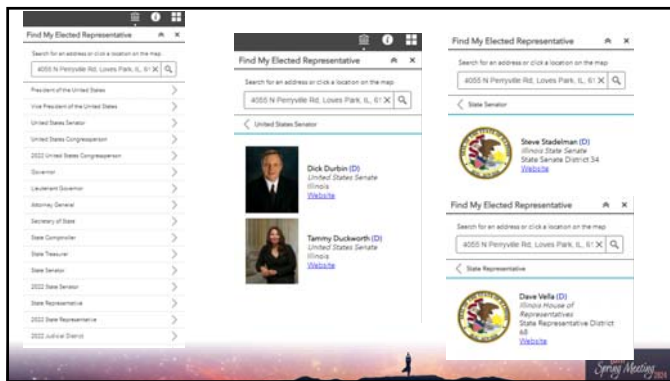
Find My Elected Representative

Search for an address or click a location on the map

4055 N Perryville Rd, Loves Park, IL, 61

President of the United States

Vice President of the United States

United States Senator

United States Congressperson

2022 United States Congressperson

Governor

Lieutenant Governor

Attorney General

Secretary of State

State Comptroller

State Treasurer

State Senator

2022 State Senator

State Representative

2022 State Representative

2022 Judicial District

Find My Elected Representative

Search for an address or click a location on the map

4055 N Perryville Rd, Loves Park, IL, 61

United States Senator

Dick Durbin (D)
United States Senate
Illinois
Website

Tammy Duckworth (D)
United States Senate
Illinois
Website

Find My Elected Representative

Search for an address or click a location on the map

4055 N Perryville Rd, Loves Park, IL, 61

State Senator

Steve Stadelman (D)
Illinois State Senate
State Senate District 34
Website

Find My Elected Representative

Search for an address or click a location on the map

4055 N Perryville Rd, Loves Park, IL, 61

State Representative

Dave Vella (D)
Illinois House of Representatives
State Representative District 68
Website

Spring Meeting